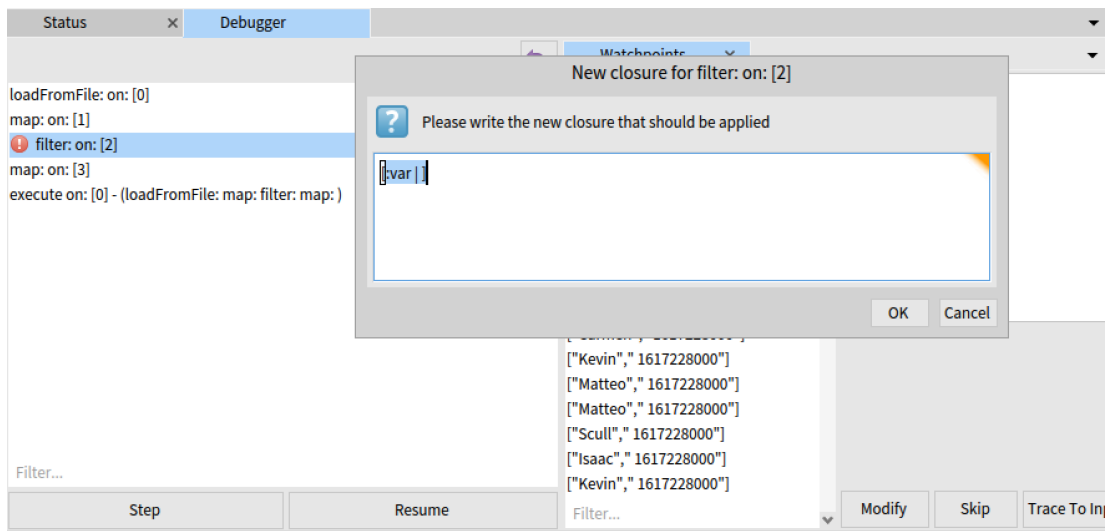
Status × Debugger

Watchpoints ×

loadFromFile: on: [0]
map: on: [1]
filter: on: [2]
map: on: [3]
execute on: [0] - (loadFromFile: map: filter: map: )

New closure for filter: on: [2]

Please write the new closure that should be applied

[:var | ]

OK Cancel

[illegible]
["Kevin"," 1617228000"]
["Matteo"," 1617228000"]
["Matteo"," 1617228000"]
["Scull"," 1617228000"]
["Isaac"," 1617228000"]
["Kevin"," 1617228000"]

Filter...

Filter...

Step Resume

Modify Skip Trace To In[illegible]